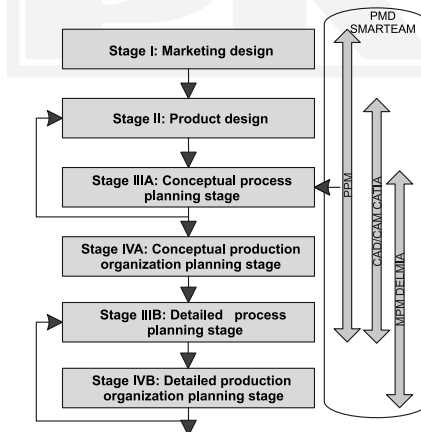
Stage I: Marketing design

Stage II: Product design

Stage IIIA: Conceptual process planning stage

Stage IVA: Conceptual production organization planning stage

Stage IIIB: Detailed process planning stage

Stage IVB: Detailed production organization planning stage

PMD SMARTEAM

PPM

CAD/CAM CATIA

MPM DELMIA